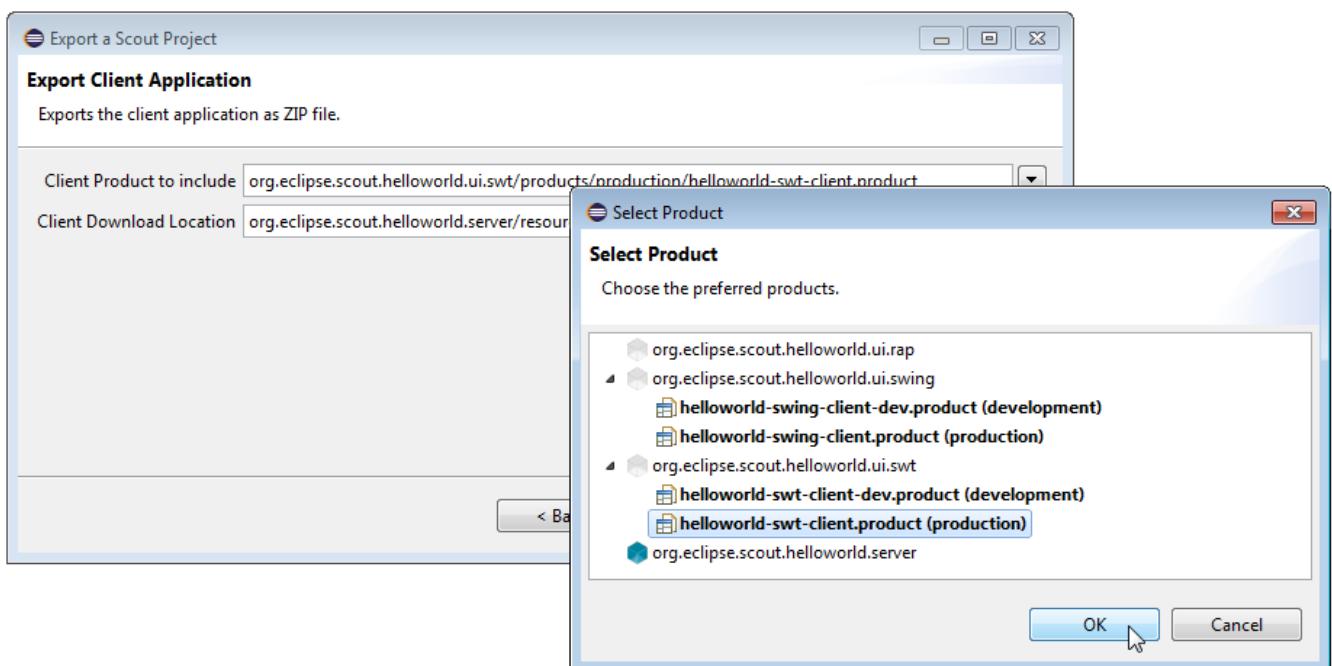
Export a Scout Project

Export Client Application

Exports the client application as ZIP file.

Client Product to include org.eclipse.scout.helloworld.ui.swt/products/production/helloworld-swt-client.product

Client Download Location org.eclipse.scout.helloworld.server/resour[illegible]

< Ba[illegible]

Select Product

Select Product

Choose the preferred products.

org.eclipse.scout.helloworld.ui.rap
org.eclipse.scout.helloworld.ui.swing
helloworld-swing-client-dev.product (development)
helloworld-swing-client.product (production)
org.eclipse.scout.helloworld.ui.swt
helloworld-swt-client-dev.product (development)
helloworld-swt-client.product (production)
org.eclipse.scout.helloworld.server

OK Cancel